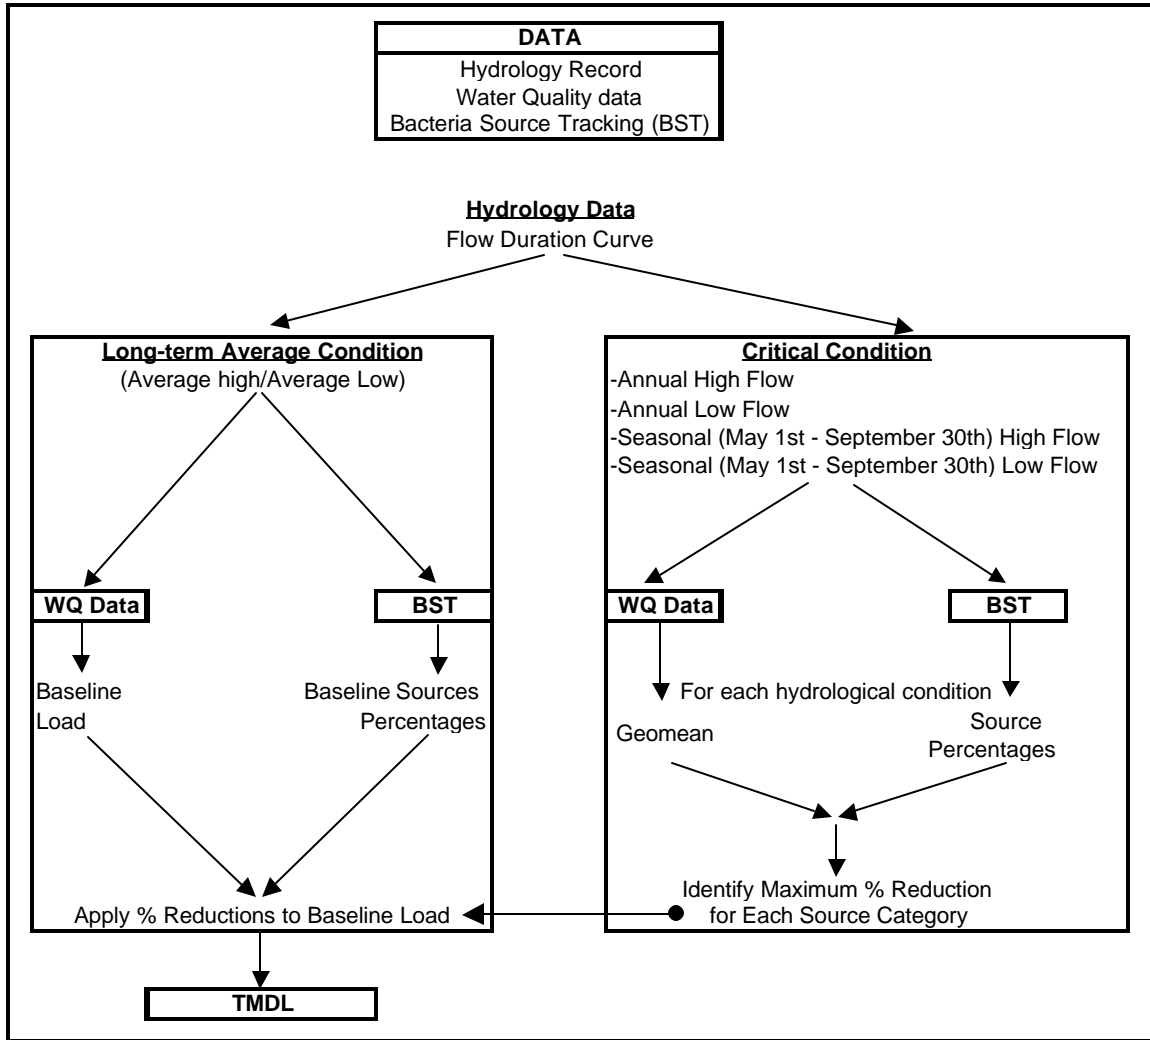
DATA
Hydrology Record
Water Quality data
Bacteria Source Tracking (BST)

Hydrology Data
Flow Duration Curve

Long-term Average Condition
(Average high/Average Low)

WQ Data

BST

Baseline Load

Baseline Sources Percentages

Apply % Reductions to Baseline Load

Critical Condition
-Annual High Flow
-Annual Low Flow
-Seasonal (May 1st - September 30th) High Flow
-Seasonal (May 1st - September 30th) Low Flow

WQ Data

BST

For each hydrological condition

Geomean

Source Percentages

Identify Maximum % Reduction for Each Source Category

TMDL